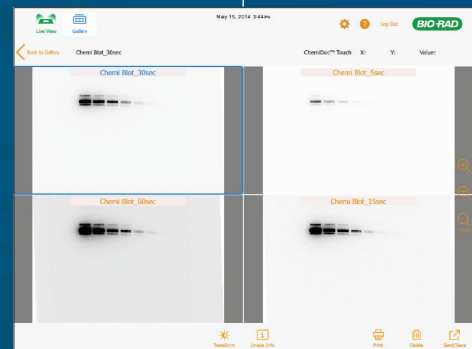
Live View
Gallery
May 15, 2014 3:44 PM
Log Out
BIO-RAD
Back to Gallery
Chemi Blot_30sec
ChemiDoc™ Touch
X:
Y:
Value:
Chemi Blot_30sec
Chemi Blot_5sec
Chemi Blot_60sec
Chemi Blot_15sec
Transform
Image Info
Print
Delete
Send/Save